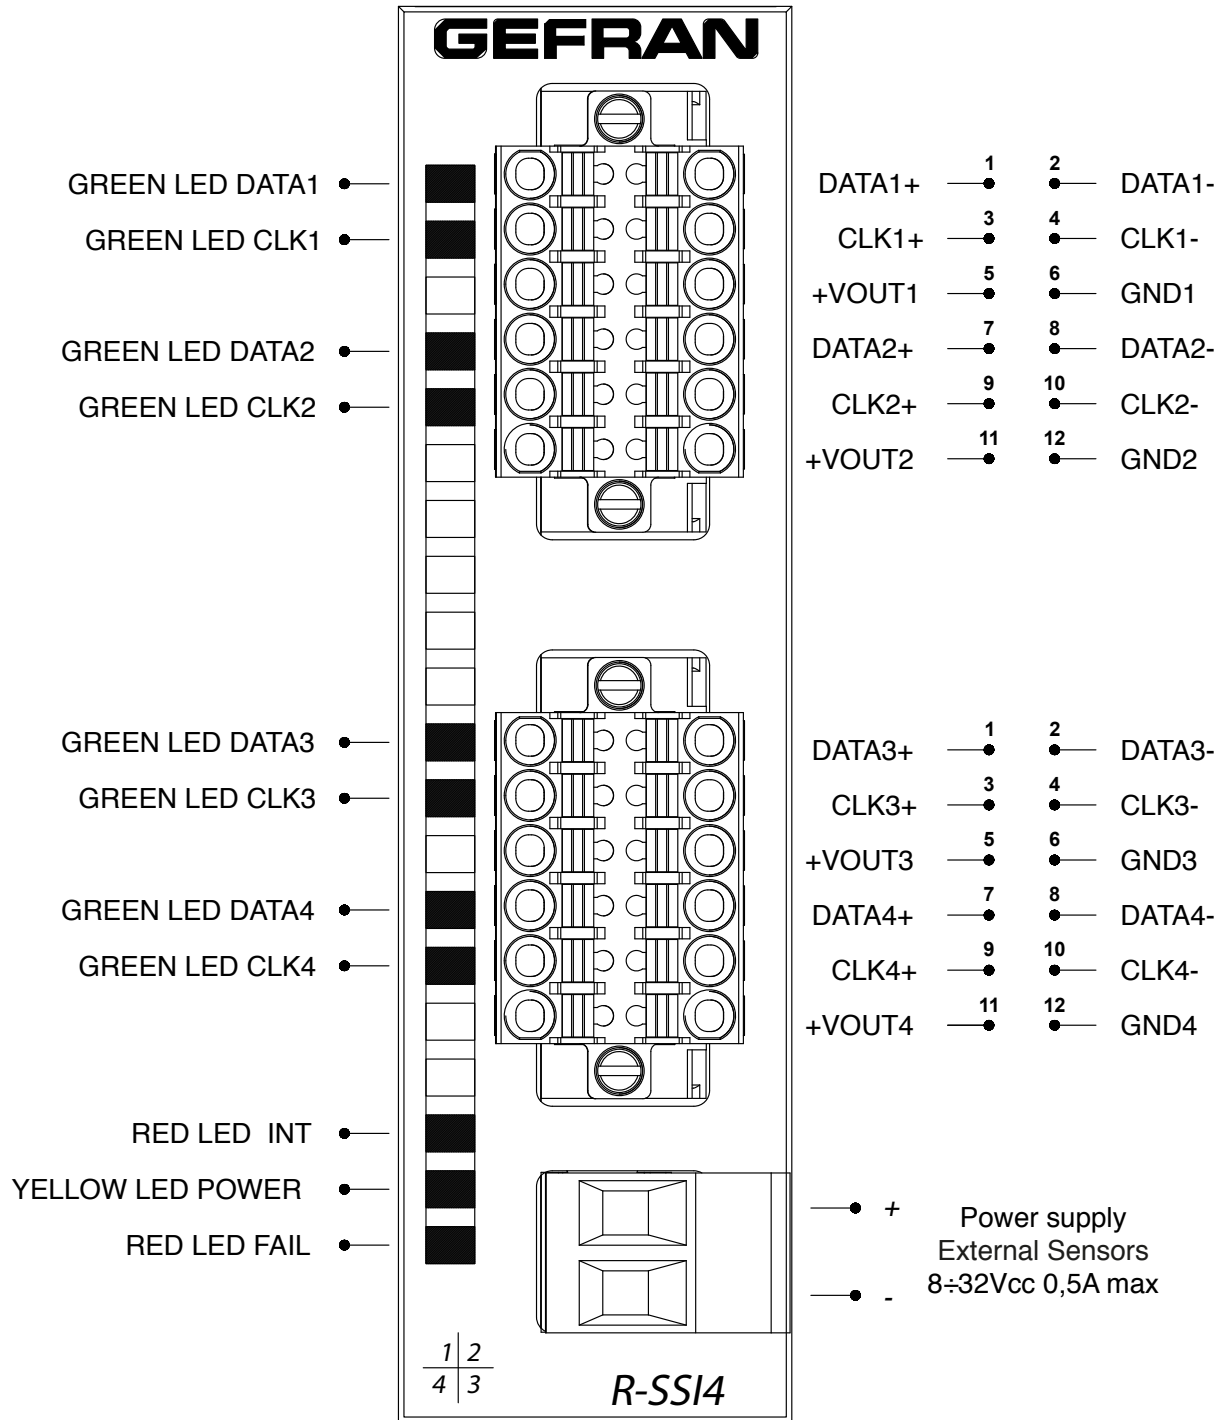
GEFRAN

GREEN LED DATA1
GREEN LED CLK1
GREEN LED DATA2
GREEN LED CLK2

DATA1+ 1 2 DATA1-
CLK1+ 3 4 CLK1-
+VOUT1 5 6 GND1
DATA2+ 7 8 DATA2-
CLK2+ 9 10 CLK2-
+VOUT2 11 12 GND2

GREEN LED DATA3
GREEN LED CLK3
GREEN LED DATA4
GREEN LED CLK4

DATA3+ 1 2 DATA3-
CLK3+ 3 4 CLK3-
+VOUT3 5 6 GND3
DATA4+ 7 8 DATA4-
CLK4+ 9 10 CLK4-
+VOUT4 11 12 GND4

RED LED INT
YELLOW LED POWER
RED LED FAIL

+
-
Power supply
External Sensors
8÷32Vcc 0,5A max

1 2
4 3

R-SSI4